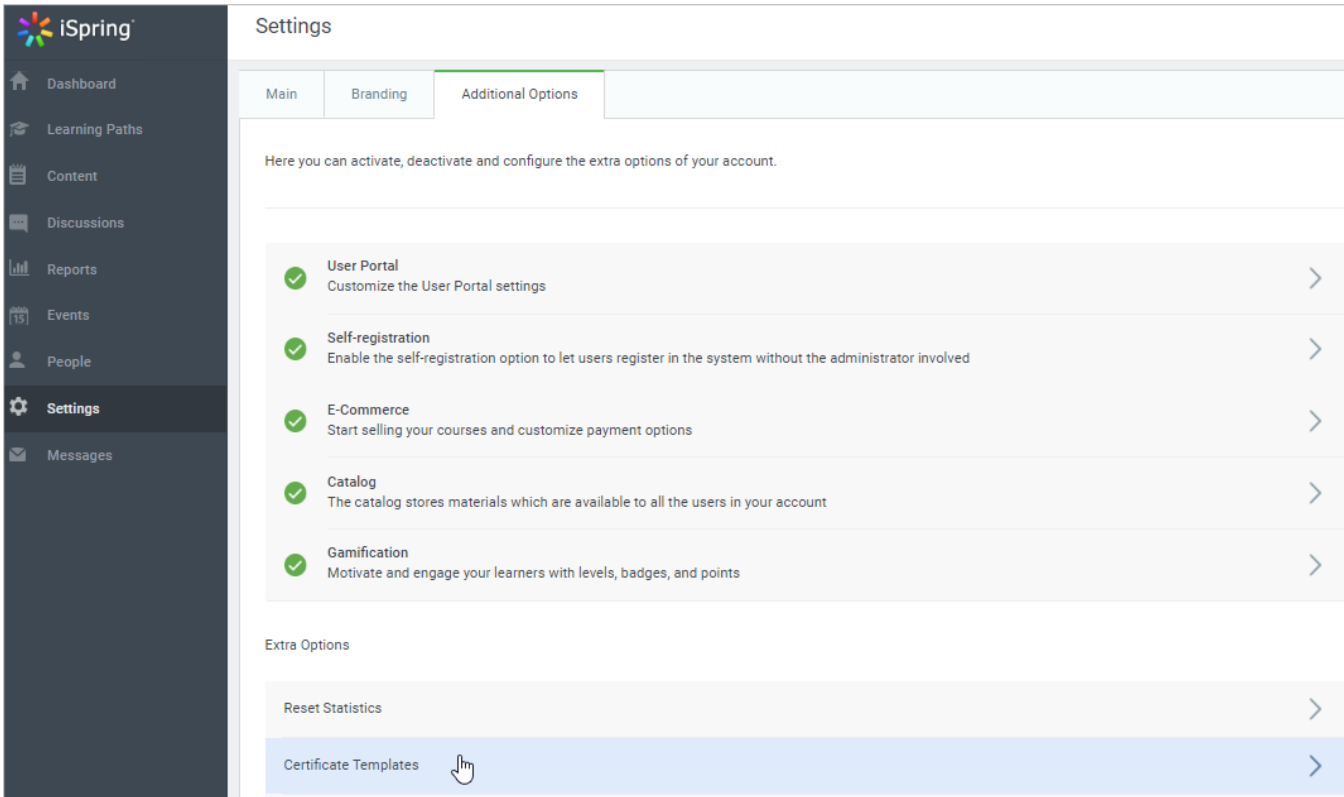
iSpring

Dashboard
Learning Paths
Content
Discussions
Reports
Events
People
Settings
Messages

Settings

Main
Branding
Additional Options

Here you can activate, deactivate and configure the extra options of your account.

User Portal
Customize the User Portal settings

Self-registration
Enable the self-registration option to let users register in the system without the administrator involved

E-Commerce
Start selling your courses and customize payment options

Catalog
The catalog stores materials which are available to all the users in your account

Gamification
Motivate and engage your learners with levels, badges, and points

Extra Options

Reset Statistics

Certificate Templates